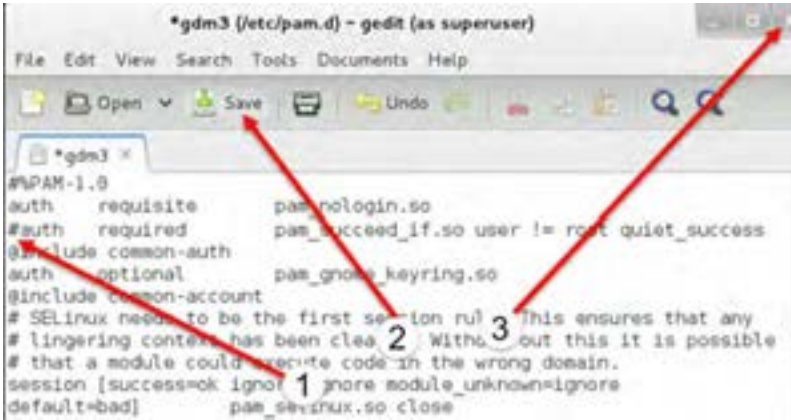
*gdm3 (/etc/pam.d) - gedit (as superuser)

File Edit View Search Tools Documents Help

Open Save Undo

*gdm3 ×

#%PAM-1.0
auth requisite pam_nologin.so
#auth required pam_succeed_if.so user != root quiet_success
@include common-auth
auth optional pam_gnome_keyring.so
@include common-account
# SELinux needs to be the first session rule. This ensures that any
# lingering context has been clea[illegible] Witho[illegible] out this it is possible
# that a module could execute code in the wrong domain.
session [success=ok ignor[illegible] ignore module_unknown=ignore
default=bad] pam_selinux.so close

1

2

3